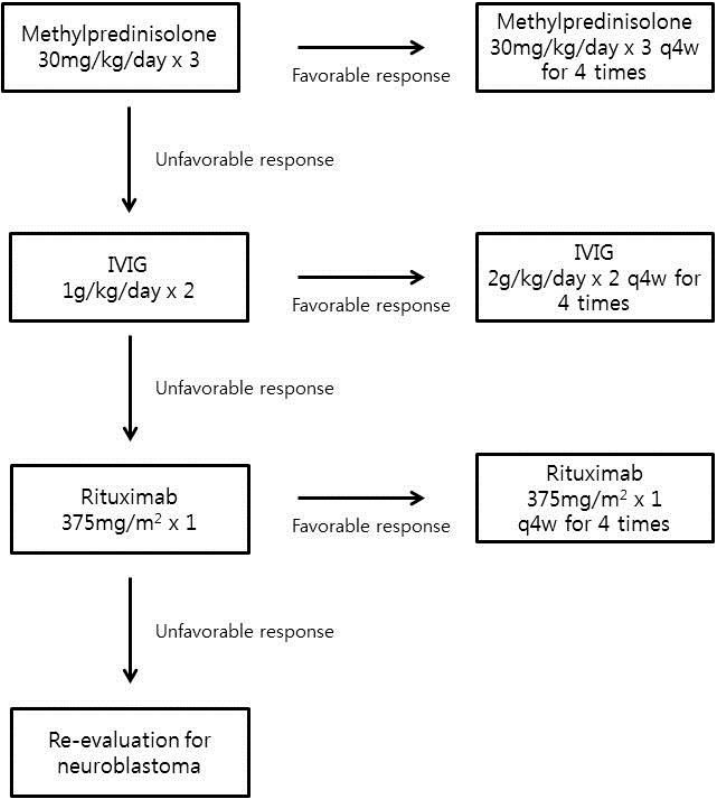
Methylpredinisolone
30mg/kg/day x 3

Favorable response

Methylpredinisolone
30mg/kg/day x 3 q4w
for 4 times

Unfavorable response

IVIG
1g/kg/day x 2

Favorable response

IVIG
2g/kg/day x 2 q4w for
4 times

Unfavorable response

Rituximab
375mg/m$^2$ x 1

Favorable response

Rituximab
375mg/m$^2$ x 1
q4w for 4 times

Unfavorable response

Re-evaluation for
neuroblastoma